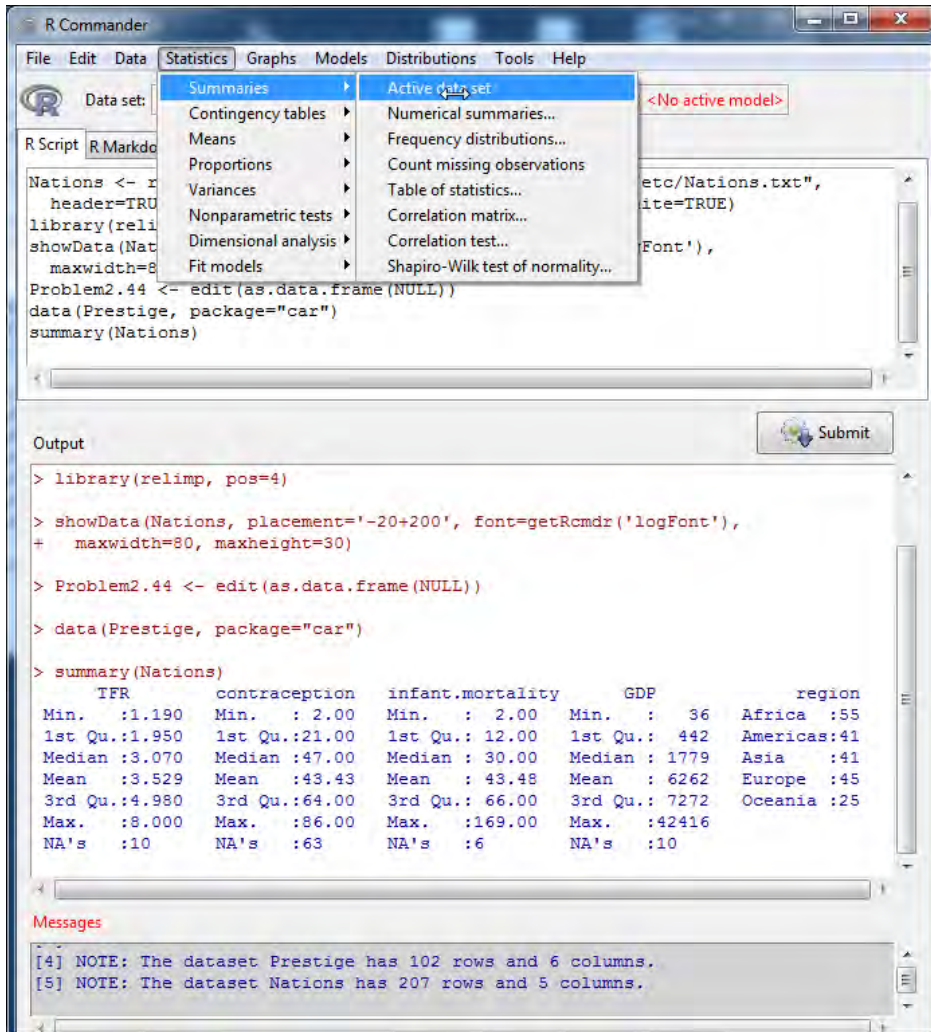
R Commander

File Edit Data Statistics Graphs Models Distributions Tools Help

Data set: <No active model>

R Script R Markdo

Summaries
Contingency tables
Means
Proportions
Variances
Nonparametric tests
Dimensional analysis
Fit models

Active data set
Numerical summaries...
Frequency distributions...
Count missing observations
Table of statistics...
Correlation matrix...
Correlation test...
Shapiro-Wilk test of normality...

Nations <- r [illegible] etc/Nations.txt",
  header=TRU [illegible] ite=TRUE)
library(reli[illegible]
showData(Nat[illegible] Font'),
  maxwidth=8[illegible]
Problem2.44 <- edit(as.data.frame(NULL))
data(Prestige, package="car")
summary(Nations)

Submit

Output

> library(relimp, pos=4)

> showData(Nations, placement='-20+200', font=getRcmdr('logFont'),
+   maxwidth=80, maxheight=30)

> Problem2.44 <- edit(as.data.frame(NULL))

> data(Prestige, package="car")

> summary(Nations)

| TFR | contraception | infant.mortality | GDP | region |
|---|---|---|---|---|
| Min. :1.190 | Min. : 2.00 | Min. : 2.00 | Min. : 36 | Africa :55 |
| 1st Qu.:1.950 | 1st Qu.:21.00 | 1st Qu.: 12.00 | 1st Qu.: 442 | Americas:41 |
| Median :3.070 | Median :47.00 | Median : 30.00 | Median : 1779 | Asia :41 |
| Mean :3.529 | Mean :43.43 | Mean : 43.48 | Mean : 6262 | Europe :45 |
| 3rd Qu.:4.980 | 3rd Qu.:64.00 | 3rd Qu.: 66.00 | 3rd Qu.: 7272 | Oceania :25 |
| Max. :8.000 | Max. :86.00 | Max. :169.00 | Max. :42416 | |
| NA's :10 | NA's :63 | NA's :6 | NA's :10 | |

Messages

[4] NOTE: The dataset Prestige has 102 rows and 6 columns.
[5] NOTE: The dataset Nations has 207 rows and 5 columns.